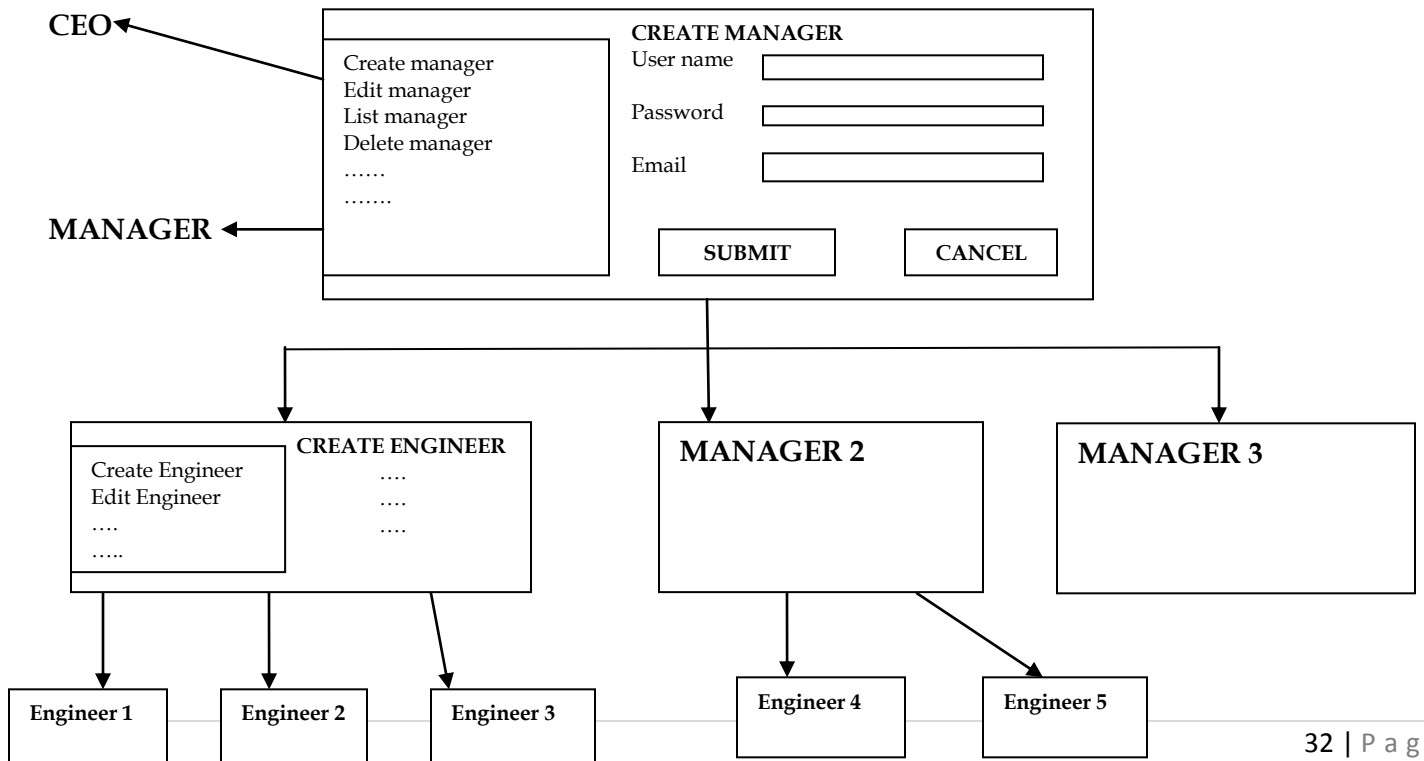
CEO

MANAGER

Create manager
Edit manager
List manager
Delete manager
……
…….

CREATE MANAGER
User name
Password
Email

SUBMIT
CANCEL

Create Engineer
Edit Engineer
….
…..

CREATE ENGINEER
….
….
….

MANAGER 2

MANAGER 3

Engineer 1
Engineer 2
Engineer 3
Engineer 4
Engineer 5

32 | P a g